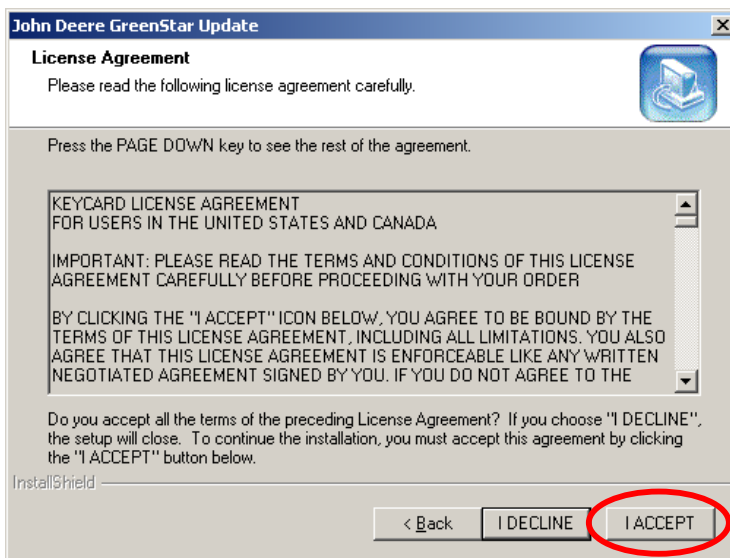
John Deere GreenStar Update

License Agreement
Please read the following license agreement carefully.

Press the PAGE DOWN key to see the rest of the agreement.

KEYCARD LICENSE AGREEMENT
FOR USERS IN THE UNITED STATES AND CANADA

IMPORTANT: PLEASE READ THE TERMS AND CONDITIONS OF THIS LICENSE AGREEMENT CAREFULLY BEFORE PROCEEDING WITH YOUR ORDER

BY CLICKING THE "I ACCEPT" ICON BELOW, YOU AGREE TO BE BOUND BY THE TERMS OF THIS LICENSE AGREEMENT, INCLUDING ALL LIMITATIONS. YOU ALSO AGREE THAT THIS LICENSE AGREEMENT IS ENFORCEABLE LIKE ANY WRITTEN NEGOTIATED AGREEMENT SIGNED BY YOU. IF YOU DO NOT AGREE TO THE

Do you accept all the terms of the preceding License Agreement? If you choose "I DECLINE", the setup will close. To continue the installation, you must accept this agreement by clicking the "I ACCEPT" button below.

InstallShield

< Back | I DECLINE | I ACCEPT